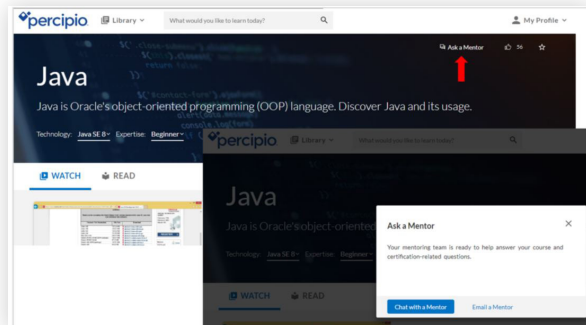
percipio Library What would you like to learn today? My Profile

Ask a Mentor 36

Java

Java is Oracle's object-oriented programming (OOP) language. Discover Java and its usage.

Technology: Java SE 8 Expertise: Beginner

WATCH READ

percipio Library What would you like to learn today?

Java

Java is Oracle's object-oriented

Technology: Java SE 8 Expertise: Beginner

WATCH READ

Ask a Mentor

Your mentoring team is ready to help answer your course and certification-related questions.

Chat with a Mentor Email a Mentor